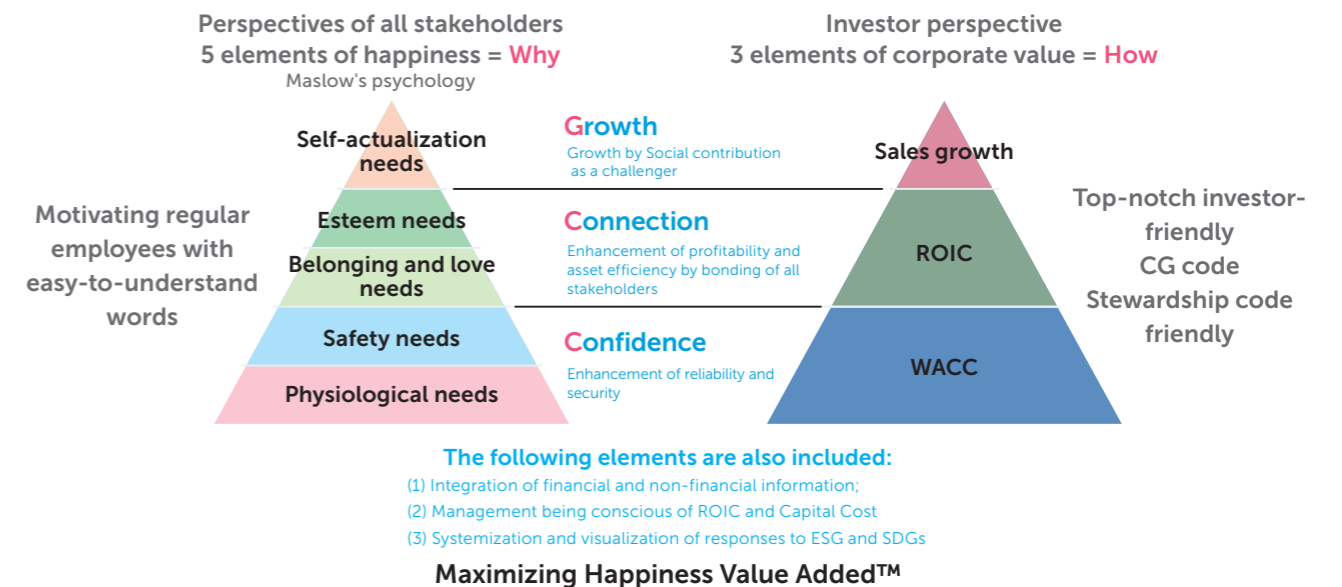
Perspectives of all stakeholders
5 elements of happiness = Why
Maslow's psychology

Investor perspective
3 elements of corporate value = How

Motivating regular employees with easy-to-understand words

Self-actualization needs
Esteem needs
Belonging and love needs
Safety needs
Physiological needs

Growth
Growth by Social contribution as a challenger

Connection
Enhancement of profitability and asset efficiency by bonding of all stakeholders

Confidence
Enhancement of reliability and security

Sales growth
ROIC
WACC

Top-notch investor-friendly
CG code
Stewardship code
friendly

The following elements are also included:
(1) Integration of financial and non-financial information;
(2) Management being conscious of ROIC and Capital Cost
(3) Systemization and visualization of responses to ESG and SDGs

Maximizing Happiness Value Added™